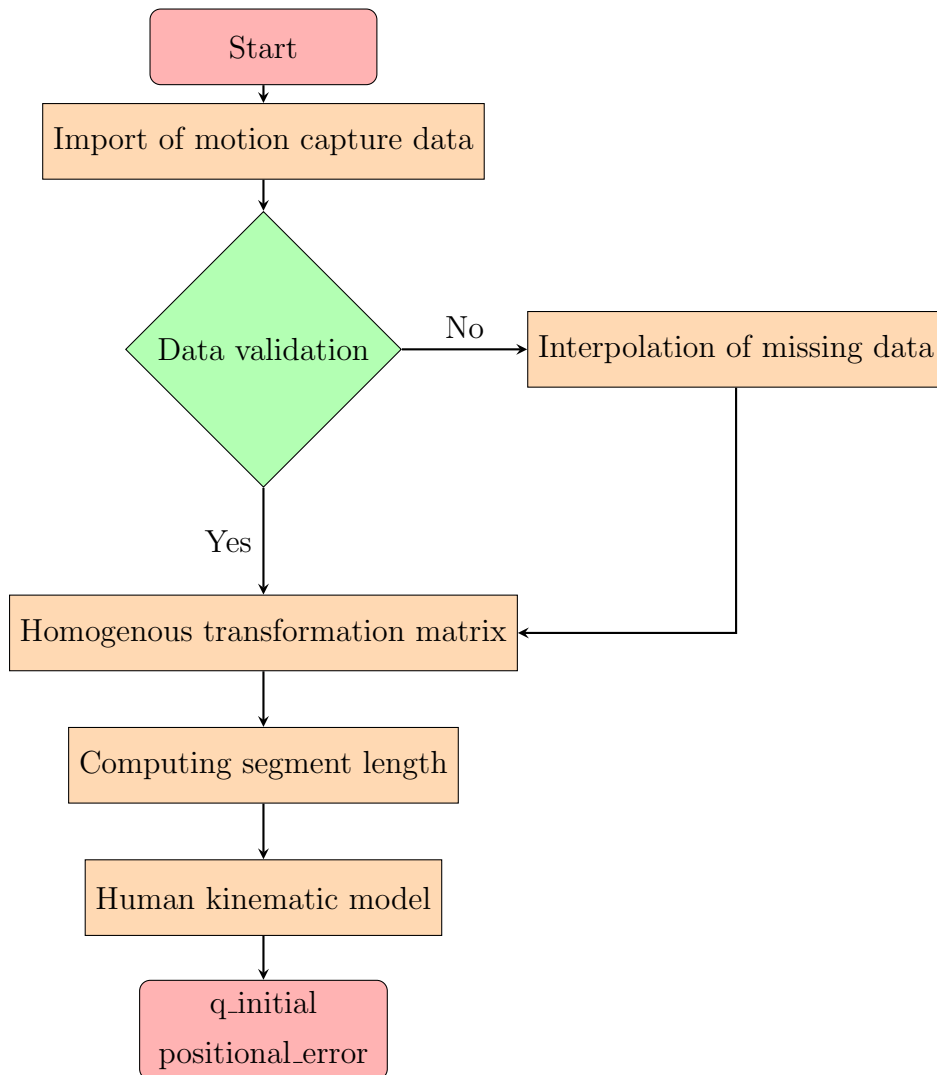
Start

Import of motion capture data

Data validation

No

Interpolation of missing data

Yes

Homogenous transformation matrix

Computing segment length

Human kinematic model

q_initial
positional_error